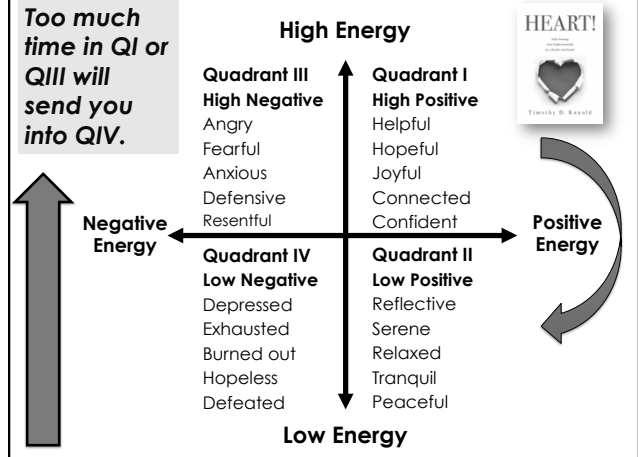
Too much time in QI or QIII will send you into QIV.

High Energy

HEART!

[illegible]

Timothy D. Kanold

Quadrant III
High Negative
Angry
Fearful
Anxious
Defensive
Resentful

Quadrant I
High Positive
Helpful
Hopeful
Joyful
Connected
Confident

Negative Energy

Positive Energy

Quadrant IV
Low Negative
Depressed
Exhausted
Burned out
Hopeless
Defeated

Quadrant II
Low Positive
Reflective
Serene
Relaxed
Tranquil
Peaceful

Low Energy